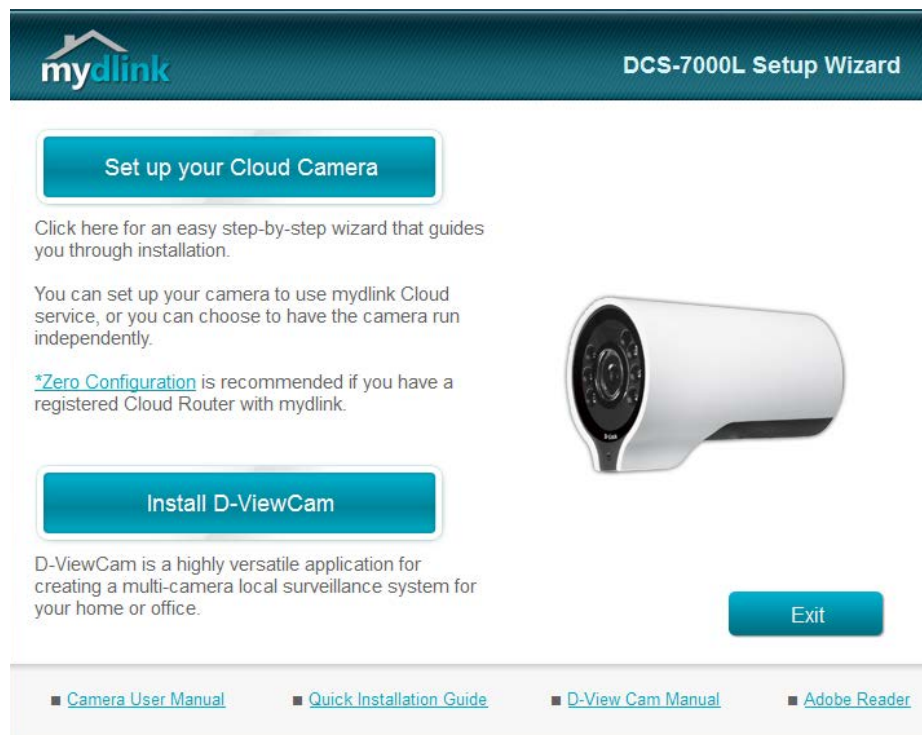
mydlink

DCS-7000L Setup Wizard

Set up your Cloud Camera

Click here for an easy step-by-step wizard that guides you through installation.

You can set up your camera to use mydlink Cloud service, or you can choose to have the camera run independently.

*Zero Configuration is recommended if you have a registered Cloud Router with mydlink.

D-Link

Install D-ViewCam

D-ViewCam is a highly versatile application for creating a multi-camera local surveillance system for your home or office.

Exit

Camera User Manual

Quick Installation Guide

D-View Cam Manual

Adobe Reader